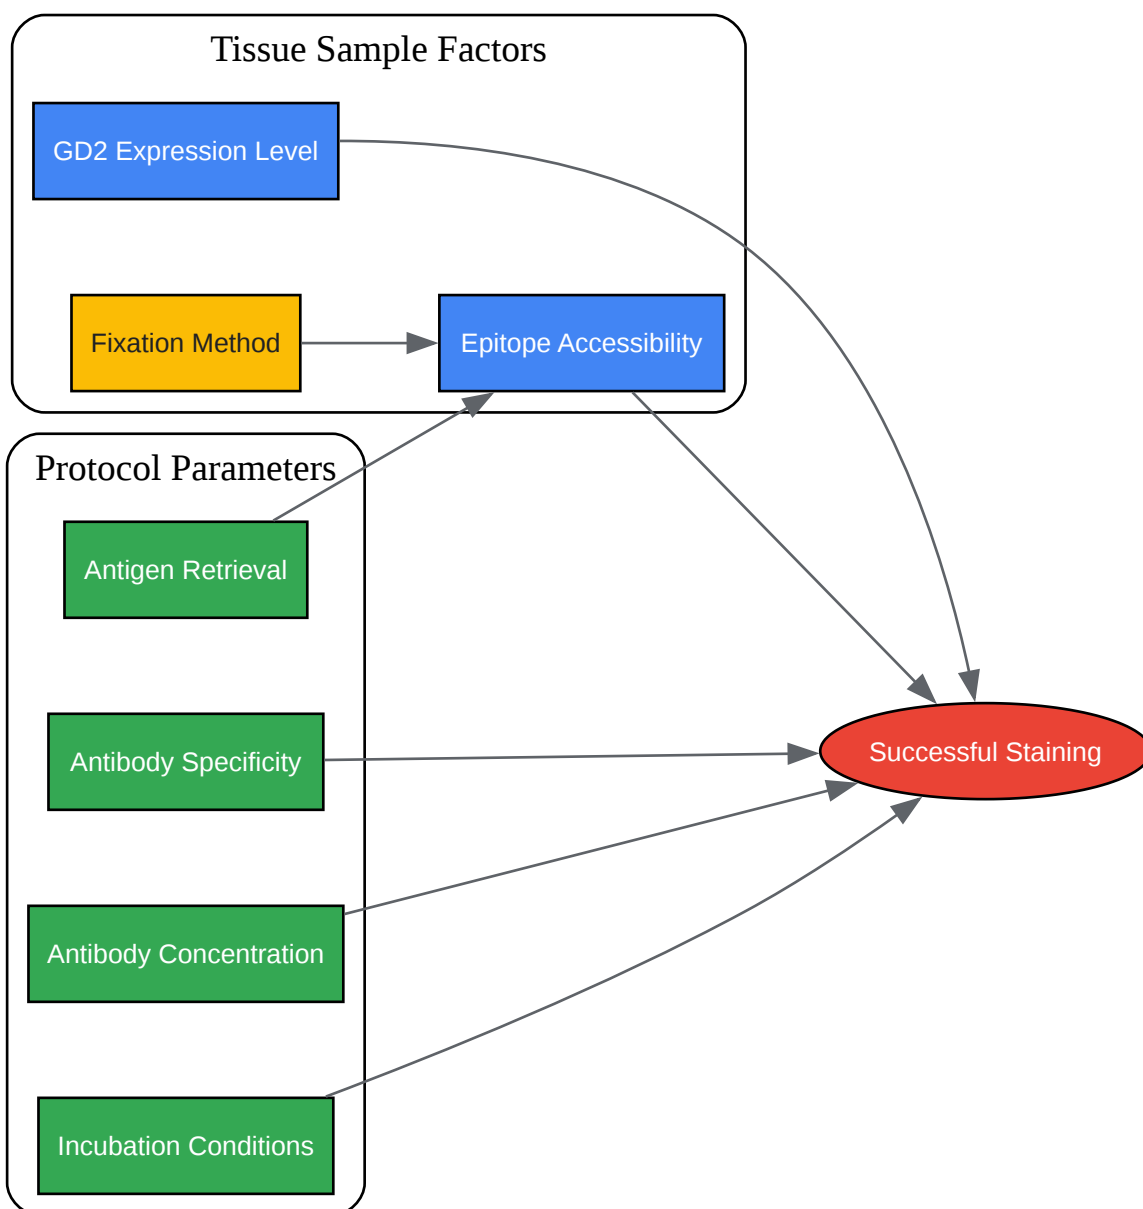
Tissue Sample Factors

GD2 Expression Level

Fixation Method

Epitope Accessibility

Protocol Parameters

Antigen Retrieval

Antibody Specificity

Antibody Concentration

Incubation Conditions

Successful Staining